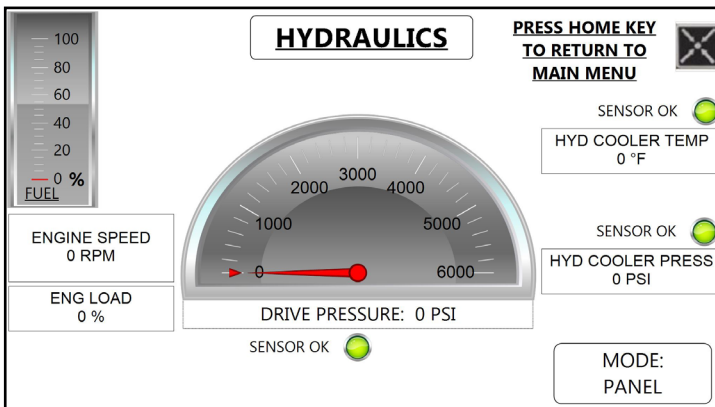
100
80
60
40
20
0 %
FUEL

HYDRAULICS

PRESS HOME KEY TO RETURN TO MAIN MENU

SENSOR OK

HYD COOLER TEMP
0 °F

3000
2000
4000
1000
5000
0
6000

ENGINE SPEED
0 RPM

ENG LOAD
0 %

DRIVE PRESSURE: 0 PSI

SENSOR OK

SENSOR OK

HYD COOLER PRESS
0 PSI

MODE:
PANEL